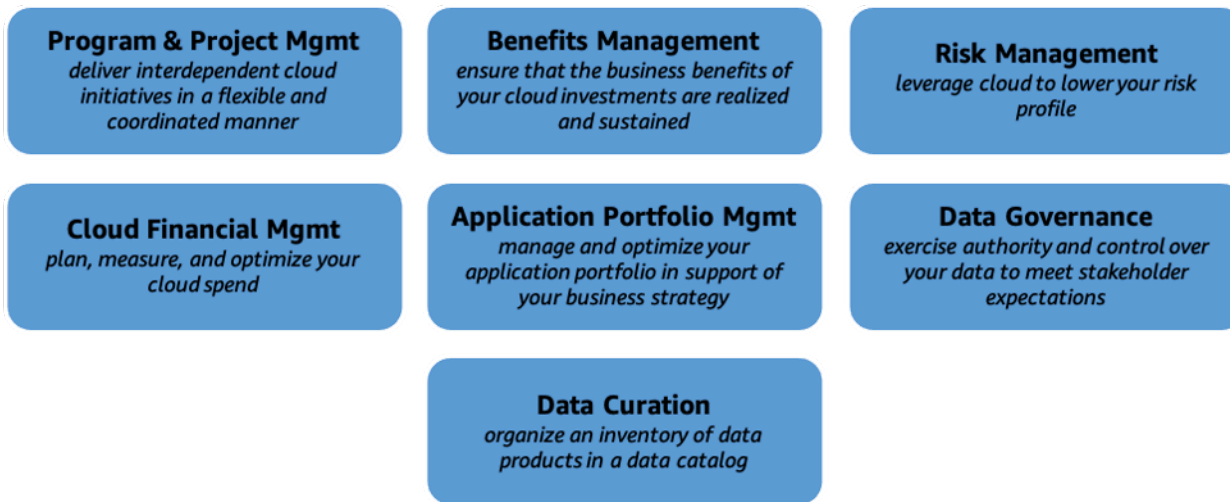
Program & Project Mgmt
deliver interdependent cloud initiatives in a flexible and coordinated manner

Benefits Management
ensure that the business benefits of your cloud investments are realized and sustained

Risk Management
leverage cloud to lower your risk profile

Cloud Financial Mgmt
plan, measure, and optimize your cloud spend

Application Portfolio Mgmt
manage and optimize your application portfolio in support of your business strategy

Data Governance
exercise authority and control over your data to meet stakeholder expectations

Data Curation
organize an inventory of data products in a data catalog